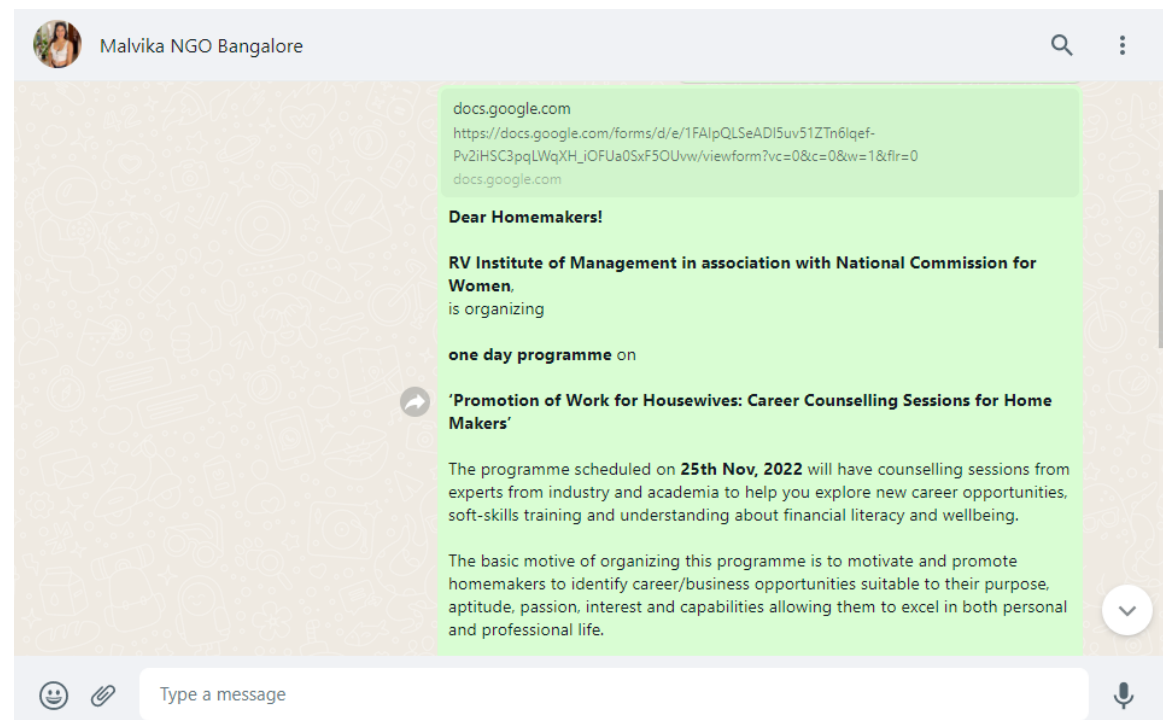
Malvika NGO Bangalore

docs.google.com
https://docs.google.com/forms/d/e/1FAIpQLSeADI5uv51ZTn6lqef-Pv2iHSC3pqLWqXH_iOFUa0SxF5OUvw/viewform?vc=0&c=0&w=1&flr=0
docs.google.com

Dear Homemakers!

RV Institute of Management in association with National Commission for Women,
is organizing

one day programme on

'Promotion of Work for Housewives: Career Counselling Sessions for Home Makers'

The programme scheduled on 25th Nov, 2022 will have counselling sessions from experts from industry and academia to help you explore new career opportunities, soft-skills training and understanding about financial literacy and wellbeing.

The basic motive of organizing this programme is to motivate and promote homemakers to identify career/business opportunities suitable to their purpose, aptitude, passion, interest and capabilities allowing them to excel in both personal and professional life.

Type a message